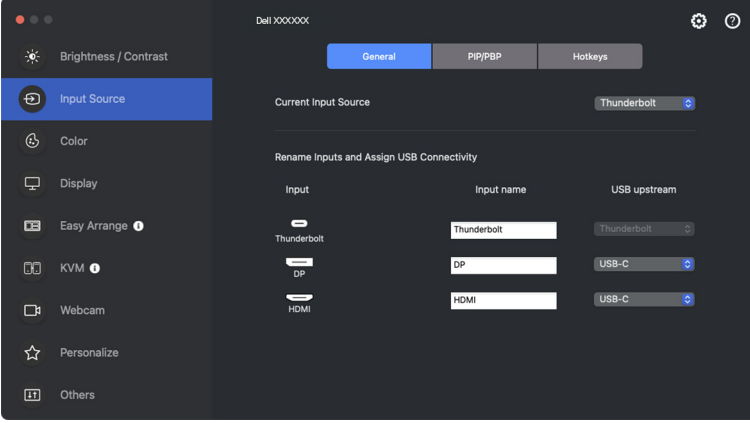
Dell XXXXXX

Brightness / Contrast

Input Source

Color

Display

Easy Arrange

KVM

Webcam

Personalize

Others

General | PIP/PBP | Hotkeys

Current Input Source | Thunderbolt

Rename Inputs and Assign USB Connectivity

| Input | Input name | USB upstream |
|---|---|---|
| Thunderbolt | Thunderbolt | Thunderbolt |
| DP | DP | USB-C |
| HDMI | HDMI | USB-C |